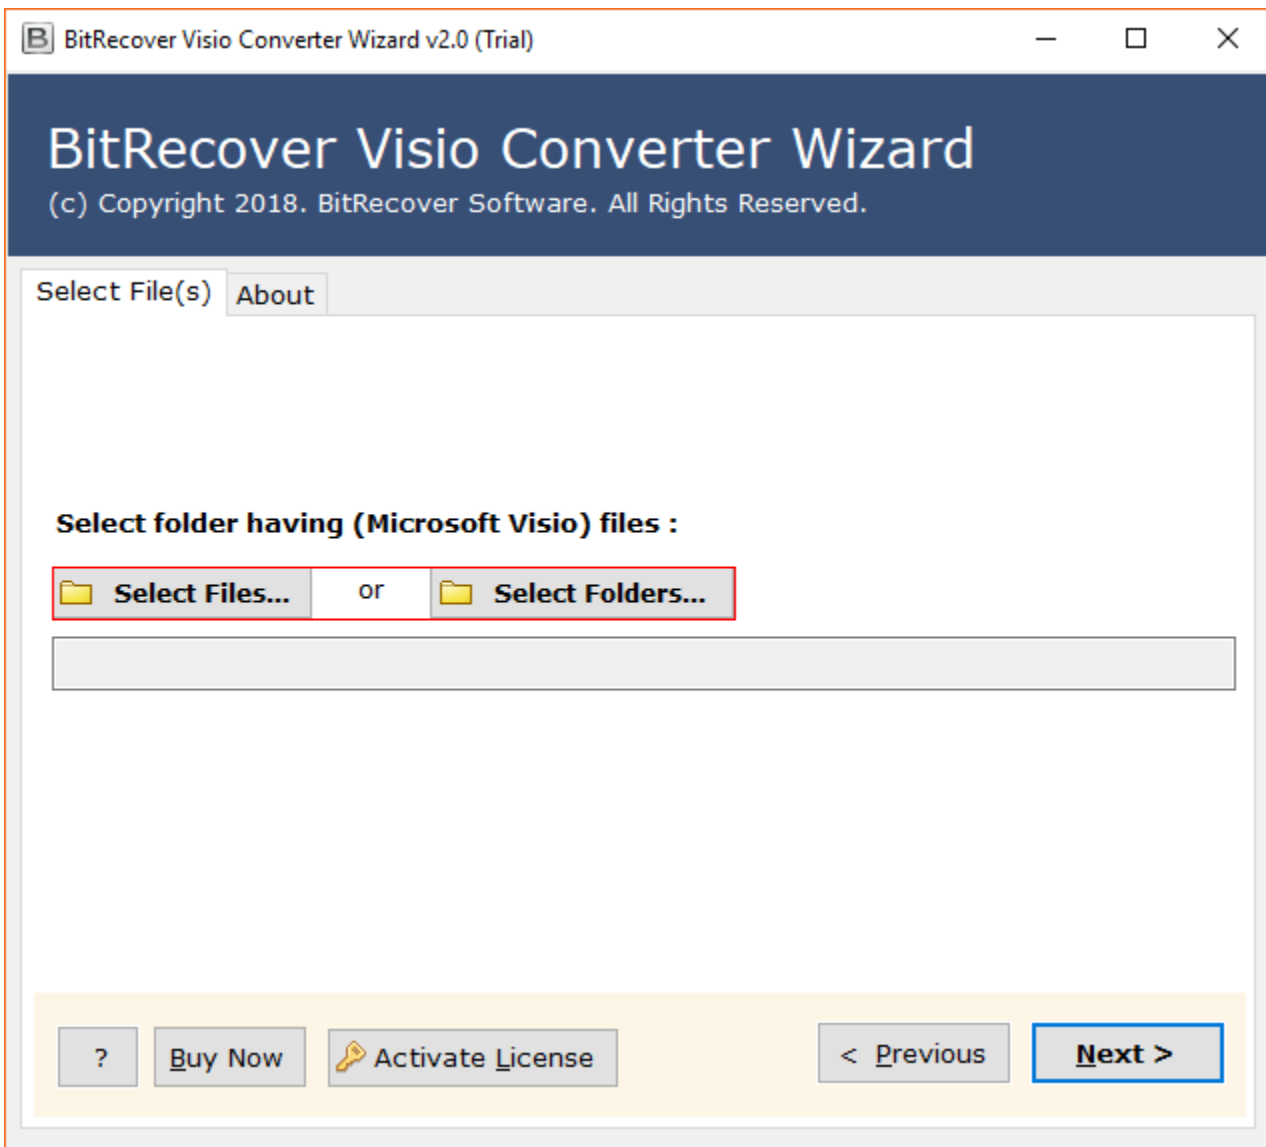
BitRecover Visio Converter Wizard v2.0 (Trial)

BitRecover Visio Converter Wizard
(c) Copyright 2018. BitRecover Software. All Rights Reserved.

Select File(s)
About

Select folder having (Microsoft Visio) files :

Select Files...
or
Select Folders...

?
Buy Now
Activate License
< Previous
Next >